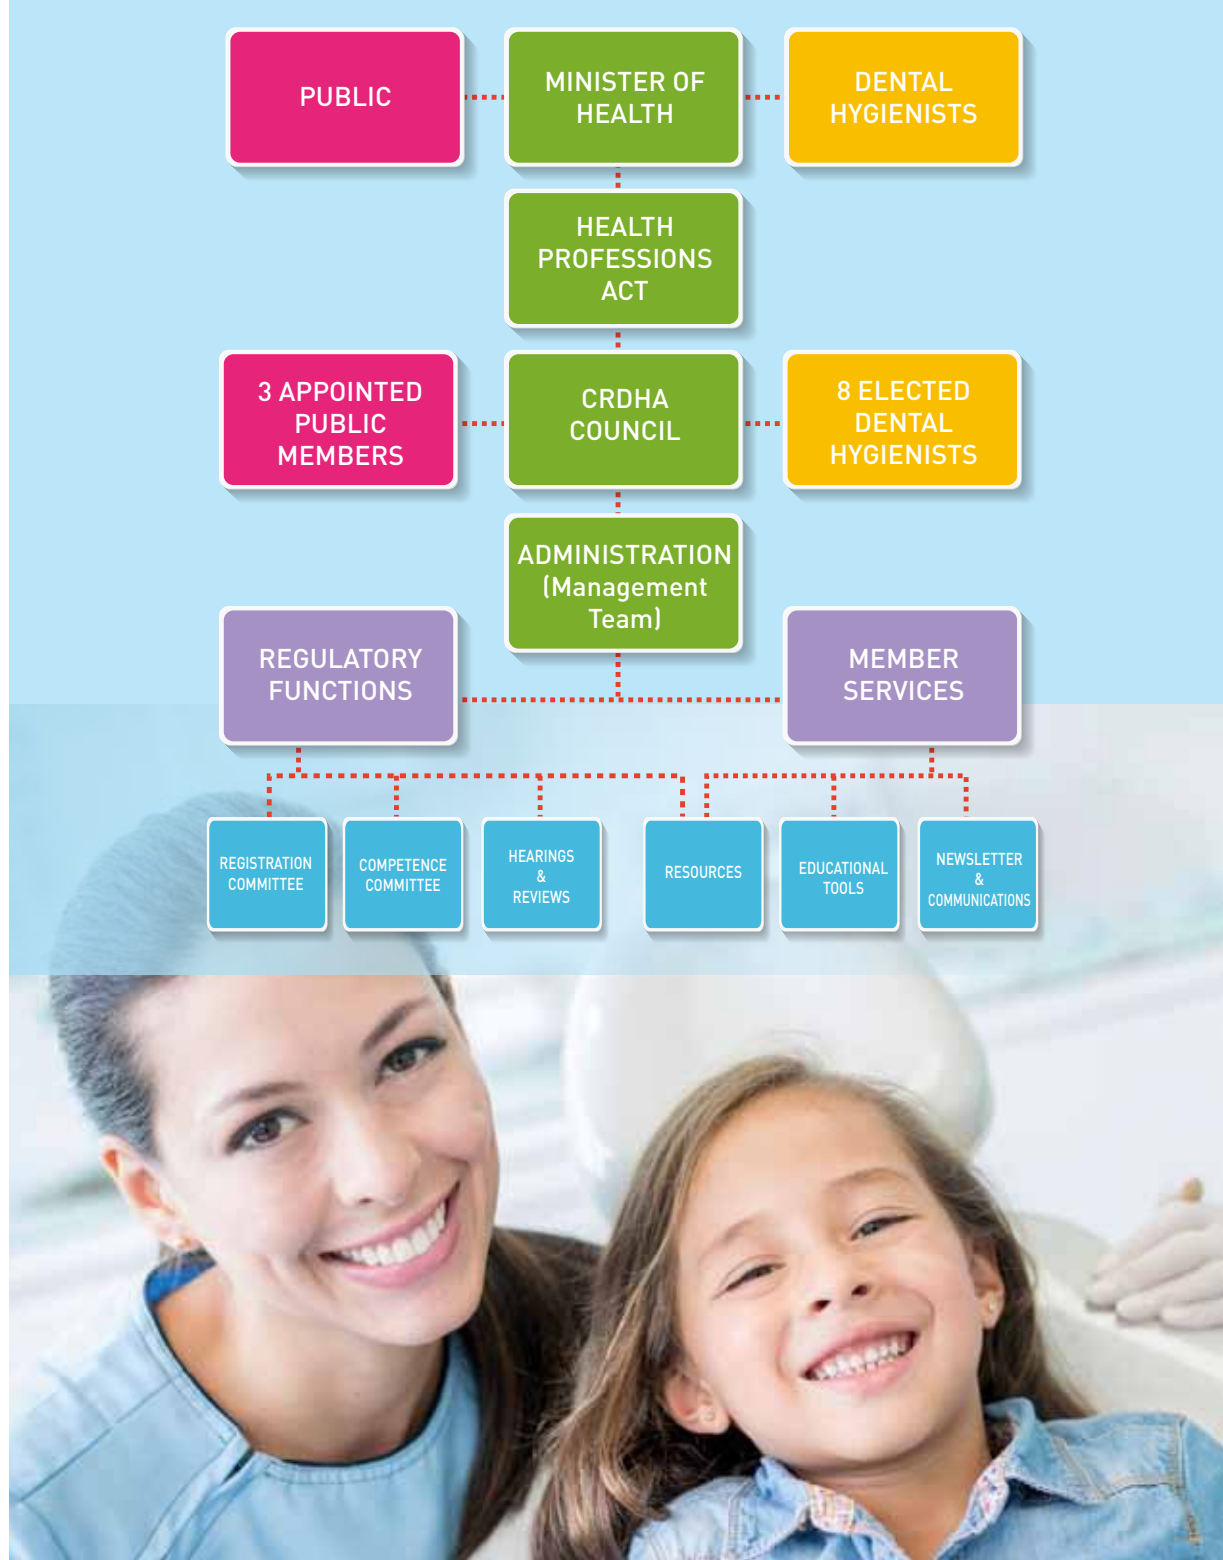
PUBLIC

MINISTER OF HEALTH

DENTAL HYGIENISTS

HEALTH PROFESSIONS ACT

3 APPOINTED PUBLIC MEMBERS

CRDHA COUNCIL

8 ELECTED DENTAL HYGIENISTS

ADMINISTRATION (Management Team)

REGULATORY FUNCTIONS

MEMBER SERVICES

REGISTRATION COMMITTEE

COMPETENCE COMMITTEE

HEARINGS & REVIEWS

RESOURCES

EDUCATIONAL TOOLS

NEWSLETTER & COMMUNICATIONS